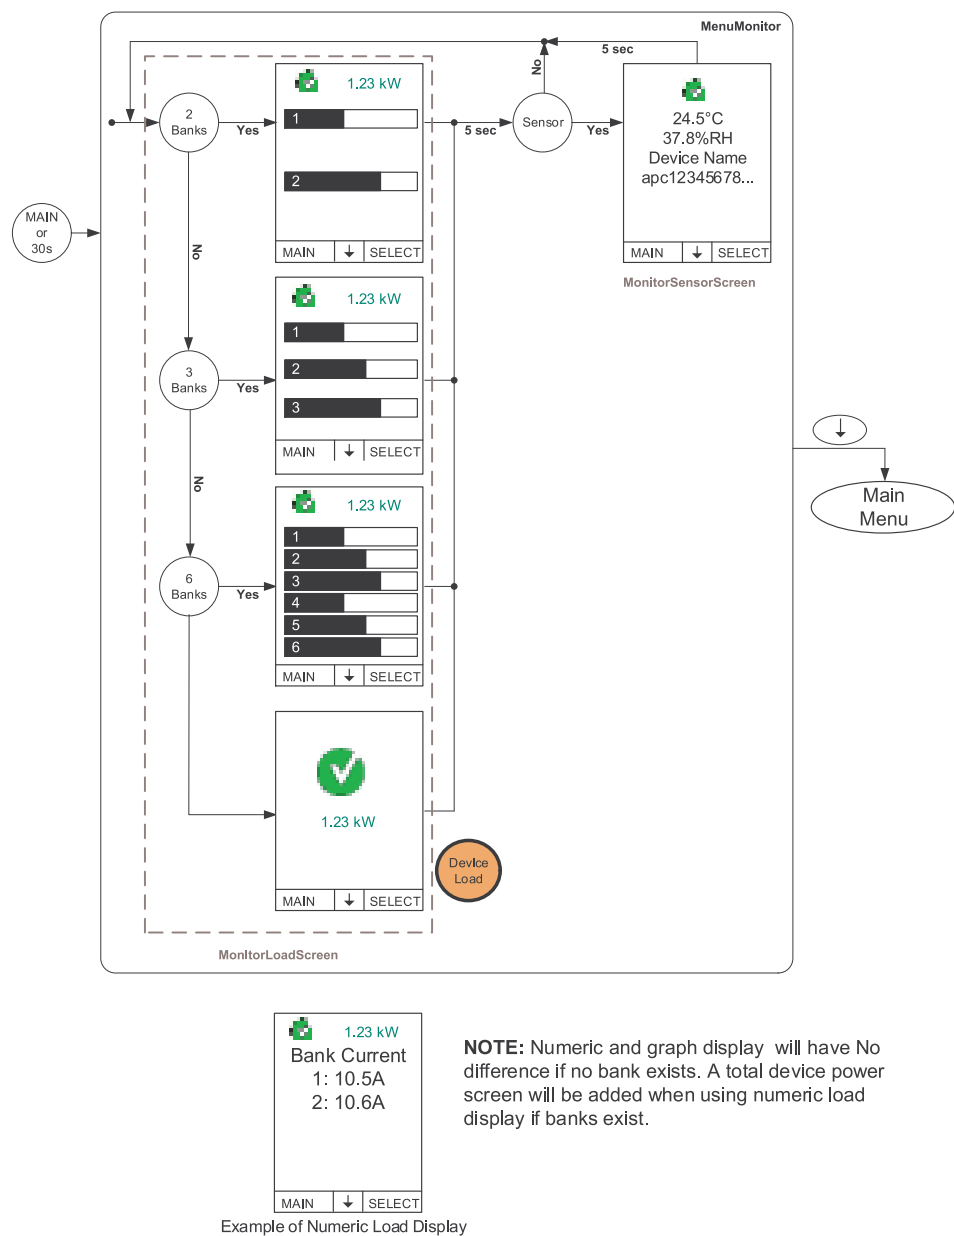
MenuMonitor

MAIN or 30s

2 Banks

Yes

No

3 Banks

Yes

No

6 Banks

Yes

1.23 kW

1

2

MAIN ↓ SELECT

1.23 kW

1

2

3

MAIN ↓ SELECT

1.23 kW

1

2

3

4

5

6

MAIN ↓ SELECT

1.23 kW

MAIN ↓ SELECT

Device Load

MonitorLoadScreen

5 sec

Sensor

No

5 sec

Yes

24.5°C
37.8%RH
Device Name
apc12345678...

MAIN ↓ SELECT

MonitorSensorScreen

↓

Main Menu

1.23 kW
Bank Current
1: 10.5A
2: 10.6A

MAIN ↓ SELECT

Example of Numeric Load Display

**NOTE:** Numeric and graph display will have No difference if no bank exists. A total device power screen will be added when using numeric load display if banks exist.